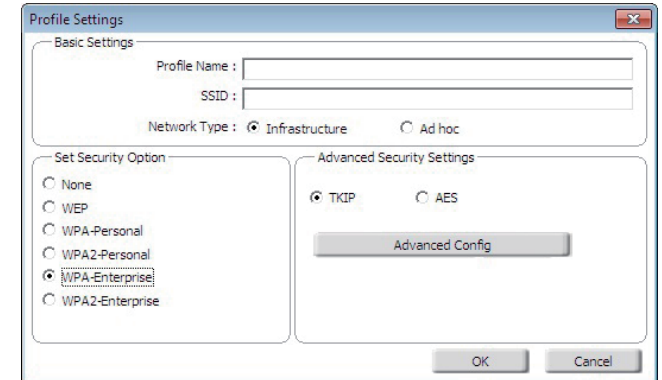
Profile Settings

Basic Settings

Profile Name :

SSID :

Network Type : Infrastructure Ad hoc

Set Security Option

None

WEP

WPA-Personal

WPA2-Personal

WPA-Enterprise

WPA2-Enterprise

Advanced Security Settings

TKIP AES

Advanced Config

OK Cancel